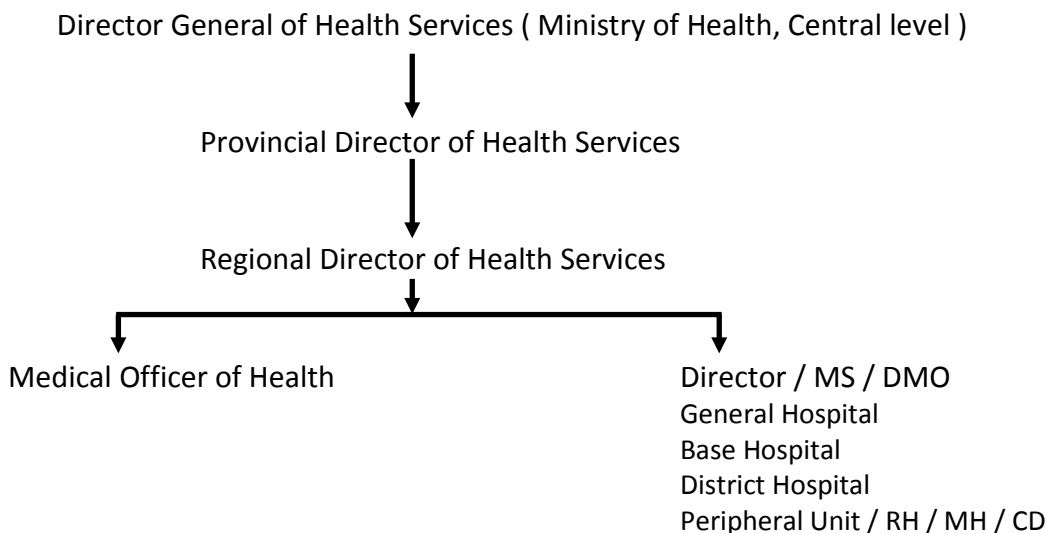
Director General of Health Services ( Ministry of Health, Central level )

Provincial Director of Health Services

Regional Director of Health Services

Medical Officer of Health

Director / MS / DMO
General Hospital
Base Hospital
District Hospital
Peripheral Unit / RH / MH / CD